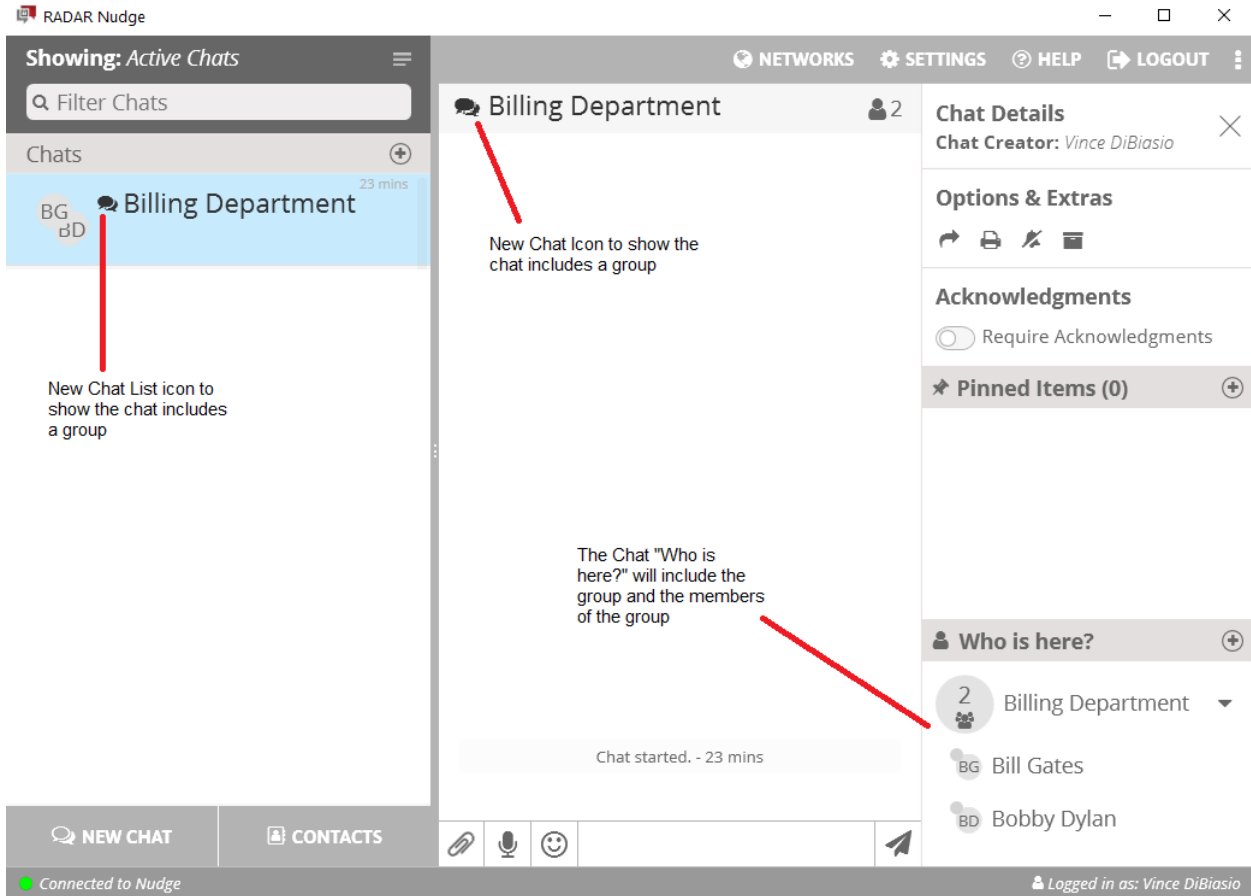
RADAR Nudge

Showing: Active Chats

NETWORKS SETTINGS HELP LOGOUT

Filter Chats

Chats

23 mins

BG BD Billing Department

New Chat List icon to show the chat includes a group

Billing Department 2

New Chat Icon to show the chat includes a group

The Chat "Who is here?" will include the group and the members of the group

Chat started. - 23 mins

Chat Details
Chat Creator: Vince DiBiasio

Options & Extras

Acknowledgments
Require Acknowledgments

Pinned Items (0)

Who is here?

2 Billing Department

BG Bill Gates

BD Bobby Dylan

NEW CHAT CONTACTS

Connected to Nudge

Logged in as: Vince DiBiasio